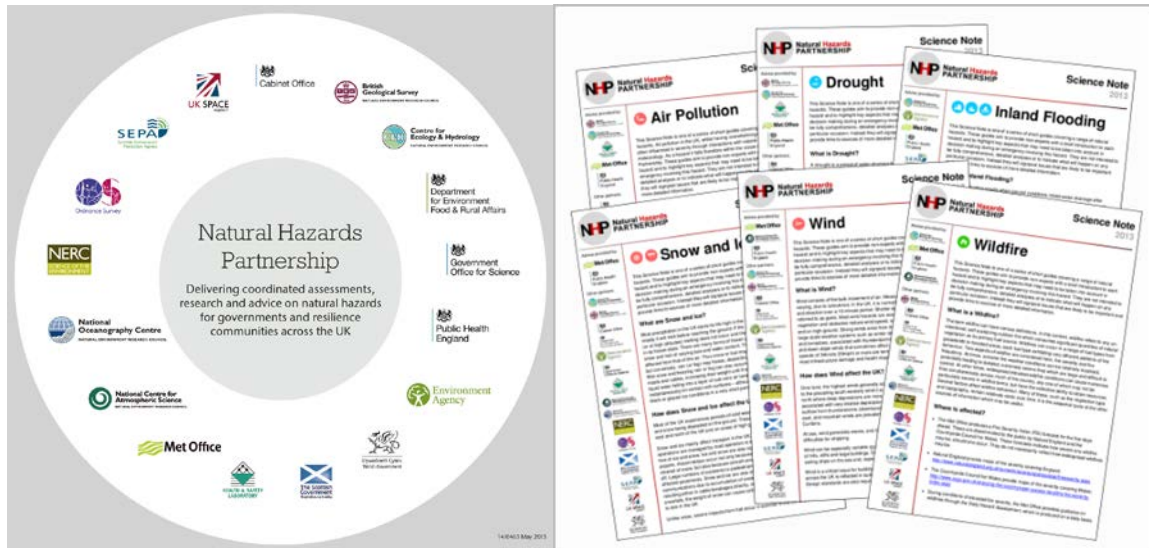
Natural Hazards Partnership

Delivering coordinated assessments, research and advice on natural hazards for governments and resilience communities across the UK

UK SPACE AGENCY

Cabinet Office

British Geological Survey

SEPA

Centre for Ecology & Hydrology

Ordnance Survey

Department for Environment Food & Rural Affairs

NERC

Government Office for Science

National Oceanography Centre

Public Health England

National Centre for Atmospheric Science

Environment Agency

Met Office

Llywodraeth Cymru Welsh Government

The Scottish Government

Health & Safety Laboratory

140463 May 2015

NHP Natural Hazards PARTNERSHIP

Science Note

Air Pollution

Drought

Inland Flooding

Snow and Ice

Wind

Wildfire

What is Drought?

What is Wind?

How does Wind affect the UK?

What are Snow and Ice?

How does Snow and Ice affect the UK?

What is a Wildfire?

What is affected?

2013